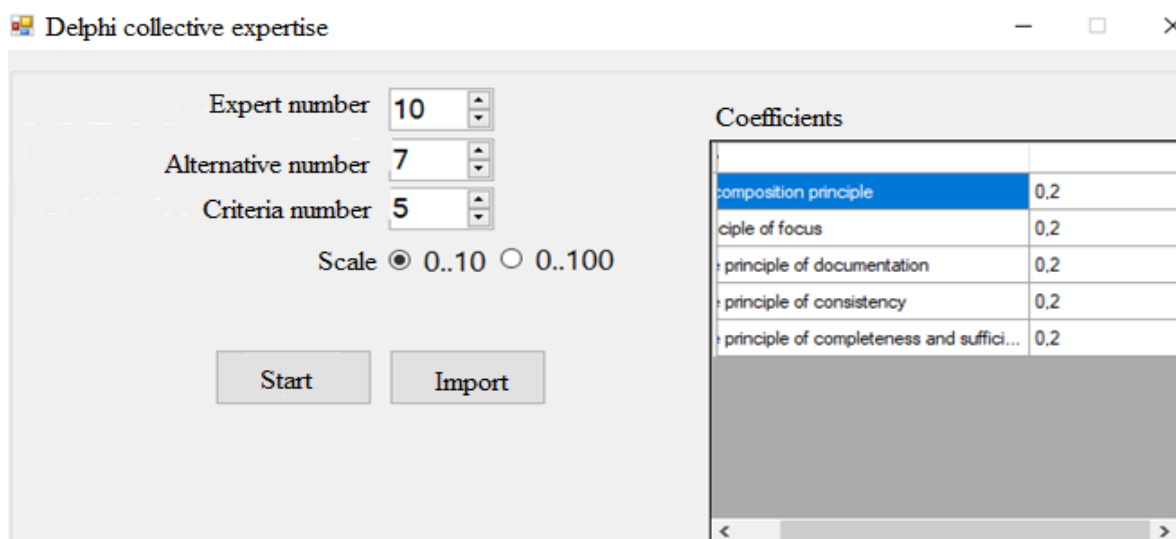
Delphi collective expertise

Expert number 10

Alternative number 7

Criteria number 5

Scale 0..10 0..100

Start

Import

Coefficients

| | |
|---|---|
| composition principle | 0,2 |
| ciple of focus | 0,2 |
| principle of documentation | 0,2 |
| principle of consistency | 0,2 |
| principle of completeness and suffici... | 0,2 |